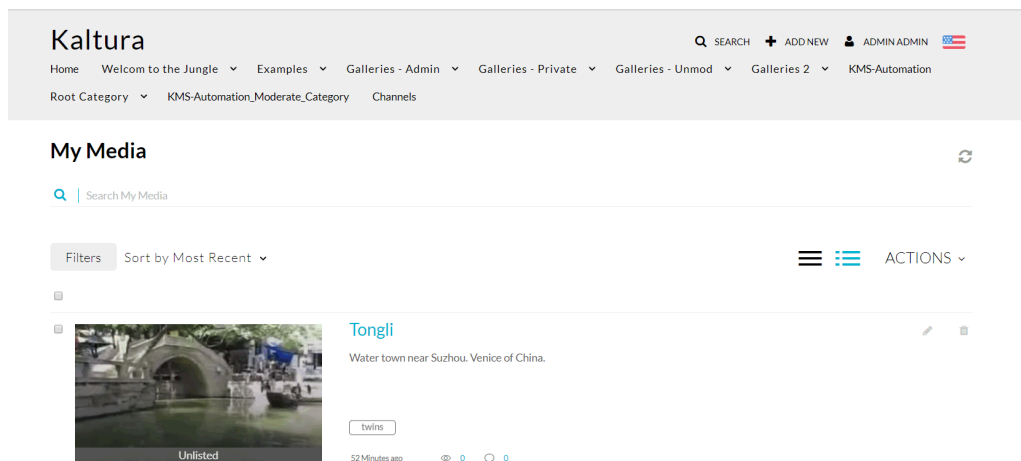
Kaltura

SEARCH ADD NEW ADMIN ADMIN

Home Welcom to the Jungle Examples Galleries - Admin Galleries - Private Galleries - Unmod Galleries 2 KMS-Automation Root Category KMS-Automation_Moderate_Category Channels

My Media

Search My Media

Filters Sort by Most Recent

ACTIONS

Tongli

Water town near Suzhou. Venice of China.

twins

Unlisted

52 Minutes ago 0 0